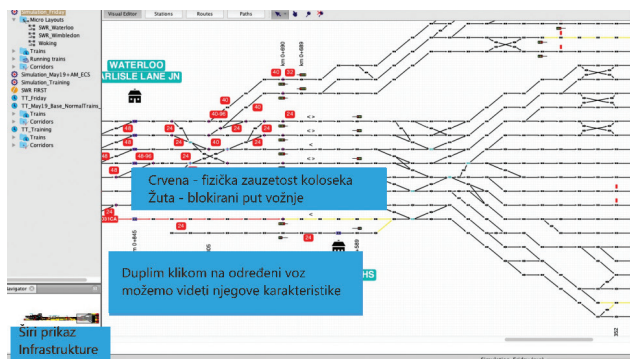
Simulation_Trains
Micro Layouts
SWR_Waterloo
SWR_Wimbledon
Woking
Trains
Running trains
Corridors
Simulation_May19 AM_ECS
Simulation_Training
SWR FIRST
TT_Friday
TT_May19_Base_NormalTrains_
Trains
Corridors
TT_Training
Trains
Corridors

Visual Editor
Stations
Routes
Paths

WATERLOO
ARLISLE LANE JN

km 0+892
km 0+688
40
52
40
40-96
40
24
48
24
24
24
48
48-96
24
48
24
24
km 0+845
km 0+689
HS
302

Crvena - fizička zauzetost koloseka
Žuta - blokirani put vožnje

Duplim klikom na određeni voz možemo videti njegove karakteristike

Navigator

Širi prikaz
Infrastrukture